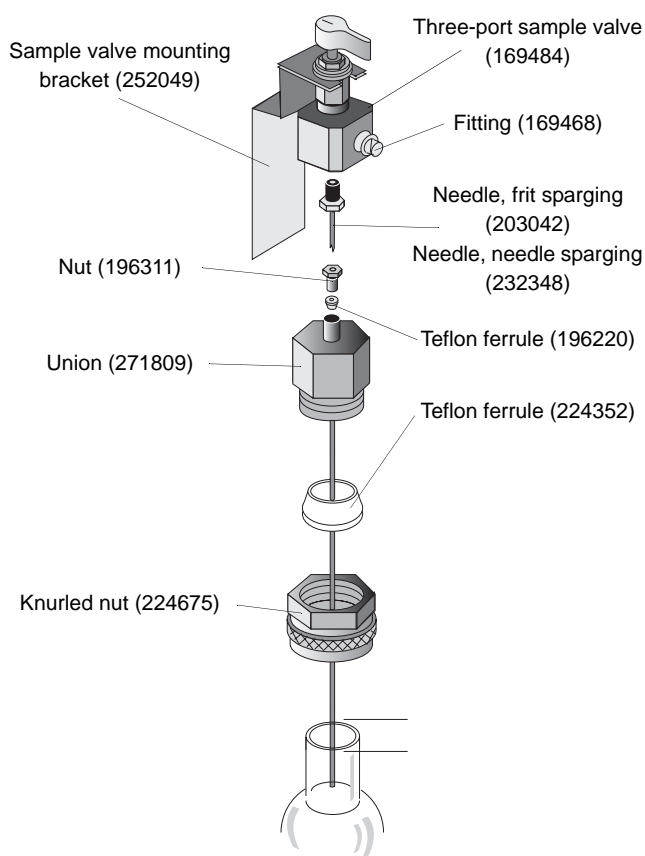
Three-port sample valve (169484)

Sample valve mounting bracket (252049)

Fitting (169468)

Needle, frit sparging (203042)

Needle, needle sparging (232348)

Nut (196311)

Teflon ferrule (196220)

Union (271809)

Teflon ferrule (224352)

Knurled nut (224675)